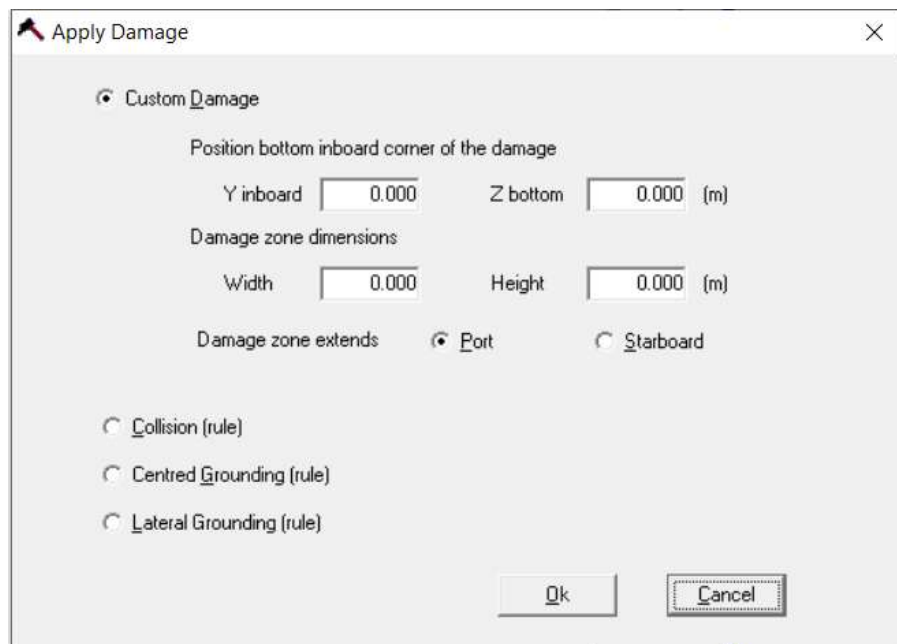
Apply Damage

×

Custom Damage

Position bottom inboard corner of the damage

Y inboard 0.000 Z bottom 0.000 (m)

Damage zone dimensions

Width 0.000 Height 0.000 (m)

Damage zone extends Port Starboard

Collision (rule)

Centred Grounding (rule)

Lateral Grounding (rule)

Ok Cancel